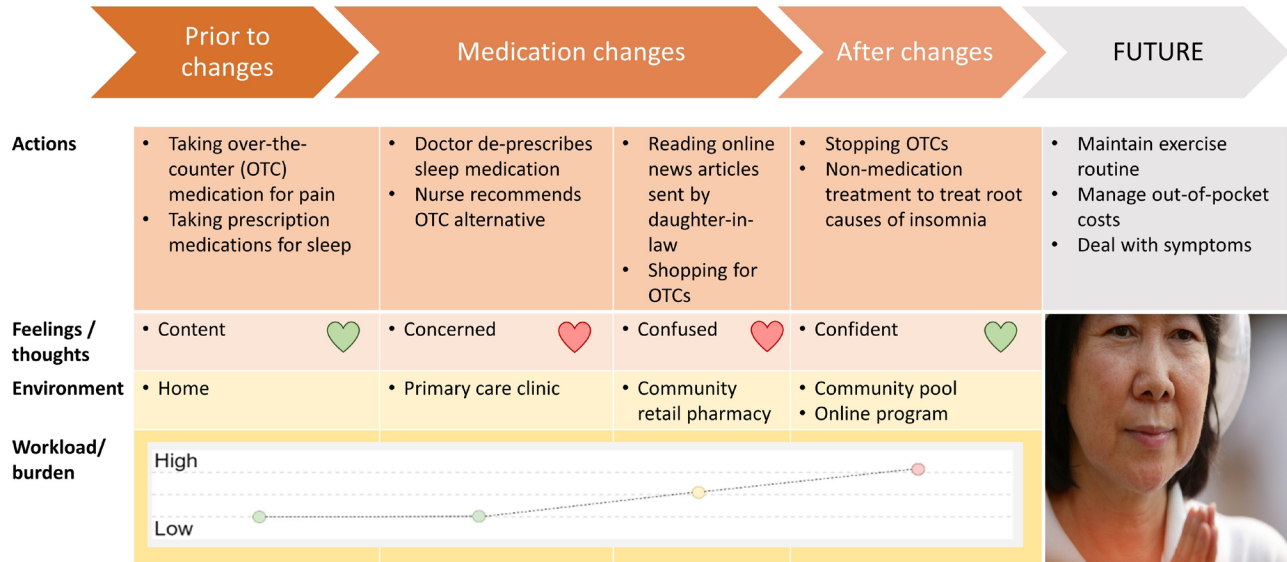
Prior to changes

Medication changes

After changes

FUTURE

| | | | | | |
|---|---|---|---|---|---|
| Actions | • Taking over-the-counter (OTC) medication for pain • Taking prescription medications for sleep | • Doctor de-prescribes sleep medication • Nurse recommends OTC alternative | • Reading online news articles sent by daughter-in-law • Shopping for OTCs | • Stopping OTCs • Non-medication treatment to treat root causes of insomnia | • Maintain exercise routine • Manage out-of-pocket costs • Deal with symptoms |
| Feelings / thoughts | • Content | • Concerned | • Confused | • Confident | |
| Environment | • Home | • Primary care clinic | • Community retail pharmacy | • Community pool • Online program | |
| Workload/ burden | | | | | |

High

Low